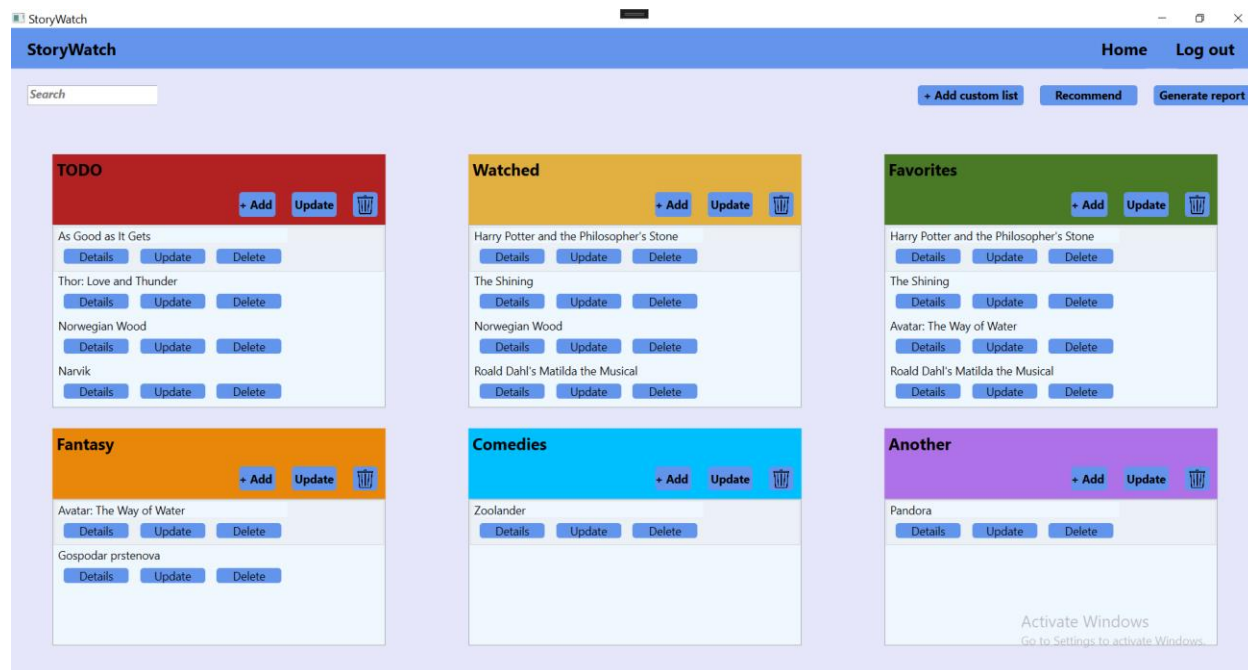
StoryWatch

StoryWatch

Home Log out

Search

+ Add custom list Recommend Generate report

TODO
+ Add Update
As Good as It Gets
Details Update Delete
Thor: Love and Thunder
Details Update Delete
Norwegian Wood
Details Update Delete
Narvik
Details Update Delete

Watched
+ Add Update
Harry Potter and the Philosopher's Stone
Details Update Delete
The Shining
Details Update Delete
Norwegian Wood
Details Update Delete
Roald Dahl's Matilda the Musical
Details Update Delete

Favorites
+ Add Update
Harry Potter and the Philosopher's Stone
Details Update Delete
The Shining
Details Update Delete
Avatar: The Way of Water
Details Update Delete
Roald Dahl's Matilda the Musical
Details Update Delete

Fantasy
+ Add Update
Avatar: The Way of Water
Details Update Delete
Gospodar prstenova
Details Update Delete

Comedies
+ Add Update
Zoolander
Details Update Delete

Another
+ Add Update
Pandora
Details Update Delete

Activate Windows
Go to Settings to activate Windows.